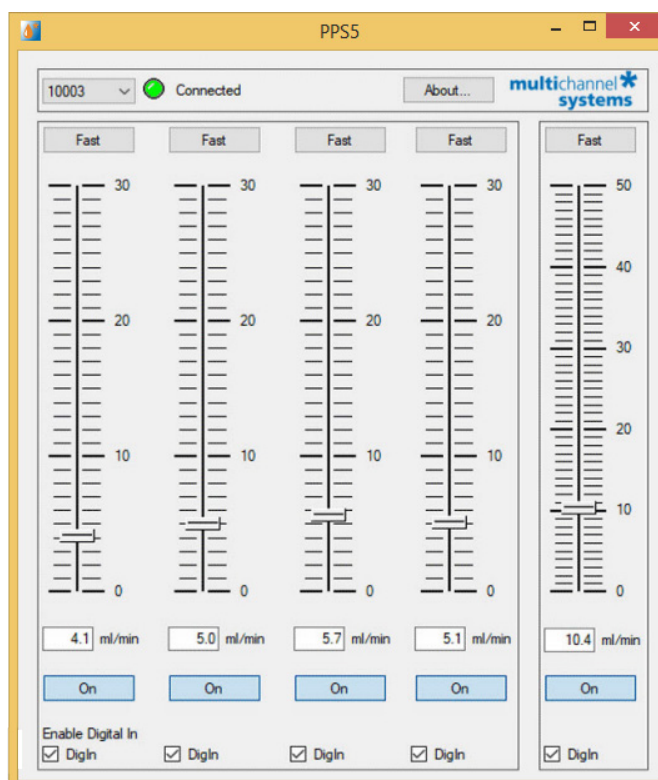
PPS5

10003 Connected About... multichannel systems

Fast Fast Fast Fast Fast

30 30 30 30 50

40

20 20 20 20 30

20

10 10 10 10 10

0 0 0 0 0

4.1 ml/min 5.0 ml/min 5.7 ml/min 5.1 ml/min 10.4 ml/min

On On On On On

Enable Digital In

☑ DigIn ☑ DigIn ☑ DigIn ☑ DigIn ☑ DigIn